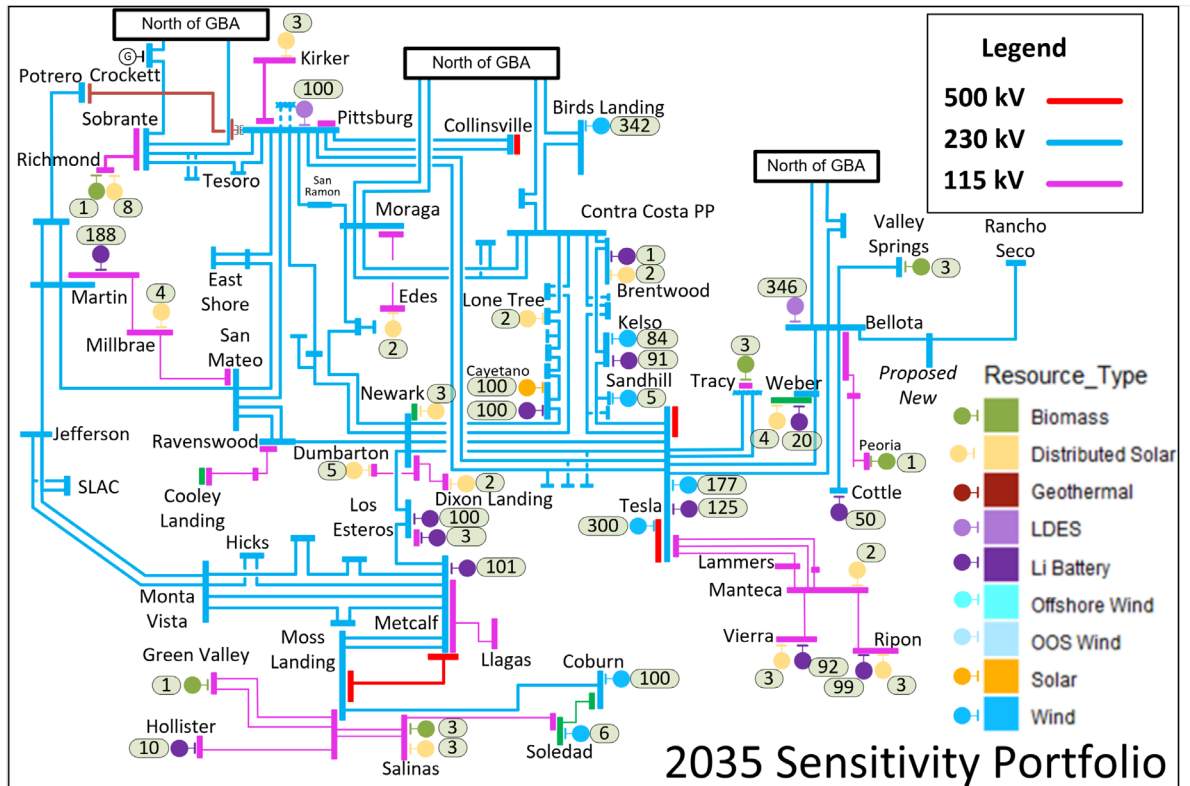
North of GBA
3
Kirker
G
Potrero
Crockett
100
Pittsburg
North of GBA
Birds Landing
342
Collinsville
Sobrante
Richmond
Tesoro
1
8
San Ramon
Moraga
Contra Costa PP
188
Martin
4
Millbrae
East Shore
San Mateo
Edes
2
Lone Tree
2
1
2
Brentwood
Kelso
84
91
Cayetano
100
100
Sandhill
5
Newark
3
Ravenswood
Dumbarton
5
2
Dixon Landing
Cooley Landing
Los Esteros
100
3
Jefferson
SLAC
Hicks
Monta Vista
101
Moss Landing
Metcalf
Llagas
Green Valley
1
Hollister
10
3
3
Salinas
Soledad
6
Coburn
100
Tesla
300
177
125
Lammers
2
Manteca
Vierra
3
92
99
Ripon
3
North of GBA
Valley Springs
3
Rancho Seco
346
Bellota
Proposed New
3
Tracy
Weber
4
20
Peoria
1
Cottle
50

Legend
500 kV
230 kV
115 kV

Resource_Type
Biomass
Distributed Solar
Geothermal
LDES
Li Battery
Offshore Wind
OOS Wind
Solar
Wind

2035 Sensitivity Portfolio